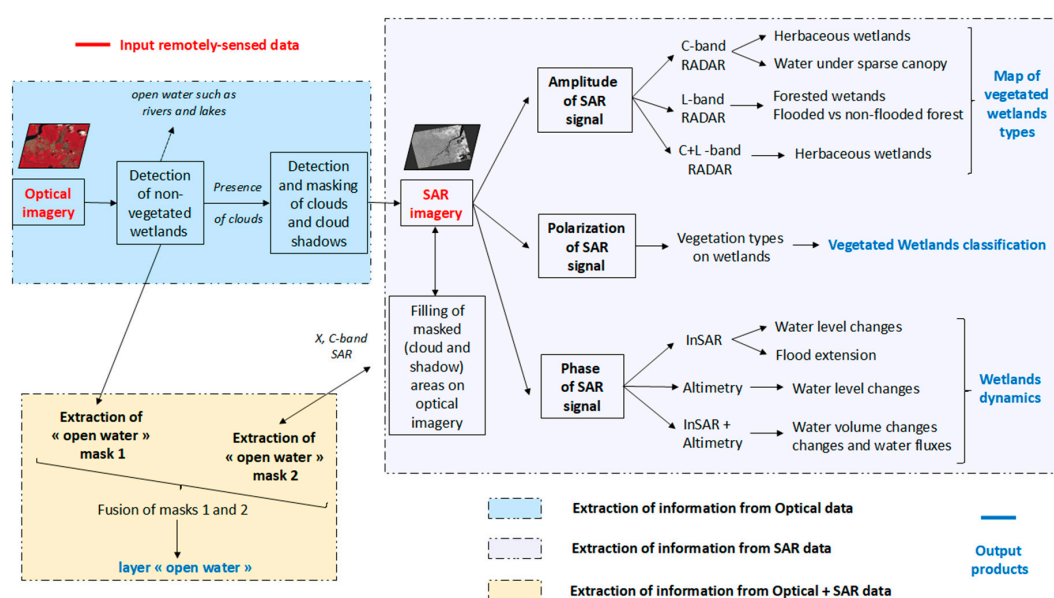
Input remotely-sensed data

open water such as rivers and lakes

Optical imagery

Detection of non-vegetated wetlands

Presence of clouds

Detection and masking of clouds and cloud shadows

SAR imagery

Amplitude of SAR signal

C-band RADAR

Herbaceous wetlands

Water under sparse canopy

L-band RADAR

Forested wetands
Flooded vs non-flooded forest

C+L -band RADAR

Herbaceous wetlands

Map of vegetated wetlands types

Polarization of SAR signal

Vegetation types on wetlands

Vegetated Wetlands classification

X, C-band SAR

Filling of masked (cloud and shadow) areas on optical imagery

Phase of SAR signal

InSAR

Water level changes

Flood extension

Altimetry

Water level changes

InSAR + Altimetry

Water volume changes changes and water fluxes

Wetlands dynamics

Extraction of « open water » mask 1

Extraction of « open water » mask 2

Fusion of masks 1 and 2

layer « open water »

Extraction of information from Optical data

Extraction of information from SAR data

Extraction of information from Optical + SAR data

Output products